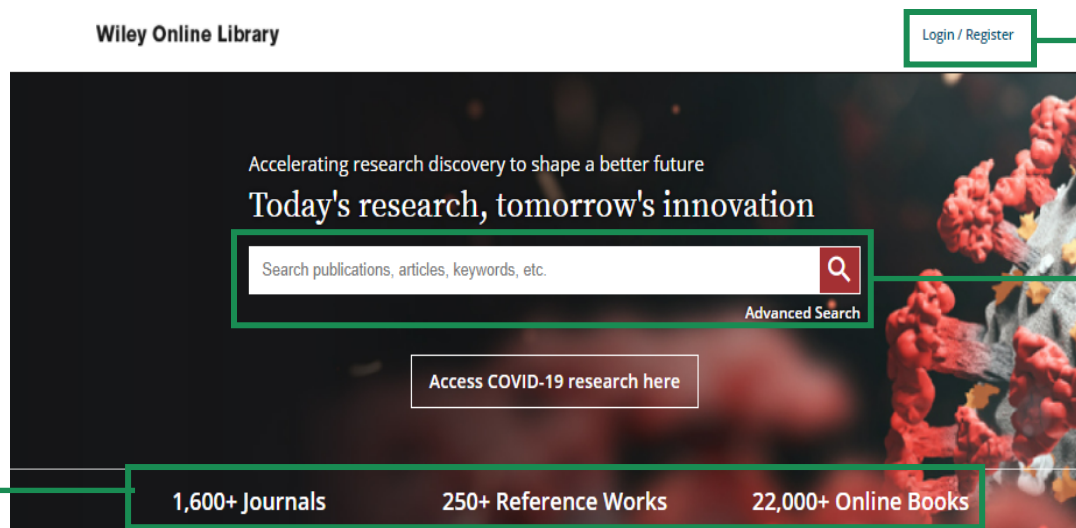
Wiley Online Library

Login / Register

Accelerating research discovery to shape a better future

Today's research, tomorrow's innovation

Search publications, articles, keywords, etc.

Advanced Search

Access COVID-19 research here

1,600+ Journals

250+ Reference Works

22,000+ Online Books